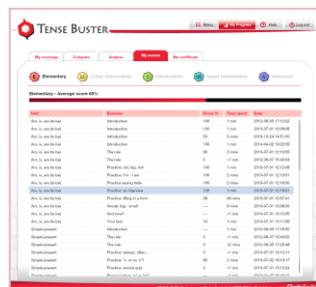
TENSE BUSTER

Menu | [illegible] | Help | Log out

My coverage | Compare | Analyse | My scores | My certificates

Elementary | Lower Intermediate | Intermediate | Upper Intermediate | Advanced

Elementary - Average score 69%

| Unit | Exercise | Score % | Time spent | Date |
|---|---|---|---|---|
| Am, is, are (to be) | Introduction | 100 | 1 min | 2012-06-08 17:12:56 |
| Am, is, are (to be) | Introduction | 100 | 1 min | 2013-07-01 12:08:08 |
| Am, is, are (to be) | Introduction | 100 | 1 min | 2013-07-01 12:12:20 |
| Am, is, are (to be) | Introduction | 100 | 1 min | 2014-04-02 10:22:59 |
| Am, is, are (to be) | The rule | 90 | 2 mins | 2013-07-01 12:09:32 |
| Am, is, are (to be) | The rule | 0 | <1 min | 2012-06-08 17:13:33 |
| Am, is, are (to be) | Practice: ask, flag, drill | 100 | 1 min | 2013-07-01 12:10:04 |
| Am, is, are (to be) | Practice: I'm - I am | 100 | 2 mins | 2013-07-01 12:13:01 |
| Am, is, are (to be) | Practice: saying hello | 100 | 2 mins | 2013-07-01 12:14:55 |
| Am, is, are (to be) | Practice: an interview | 100 | 1 min | 2013-07-01 12:16:01 |
| Am, is, are (to be) | Practice: filling in a form | 20 | 38 mins | 2013-07-01 12:57:41 |
| Am, is, are (to be) | Words: big - small | — | 1 min | 2013-07-01 12:59:08 |
| Am, is, are (to be) | And now? | 100 | 1 min | 2013-07-01 13:00:01 |
| Am, is, are (to be) | Your test | 100 | 3 mins | 2013-07-01 13:03:07 |
| Simple present | Introduction | — | 1 min | 2012-06-08 17:15:50 |
| Simple present | Introduction | 100 | 1 min | 2013-07-01 13:04:55 |
| Simple present | The rule | 0 | <1 min | 2012-06-08 17:26:48 |
| Simple present | The rule | 100 | 2 mins | 2013-07-01 13:07:01 |
| Simple present | Practice: always, often... | 0 | <1 min | 2013-07-01 13:12:11 |
| Simple present | Practice: he, she, it | 100 | 2 mins | 2013-07-01 13:14:20 |
| Simple present | Practice: 's' or no 's'? | 0 | <1 min | 2013-07-01 13:15:08 |
| Simple present | Practice: animal quiz | 0 | <1 min | 2013-07-01 13:16:01 |